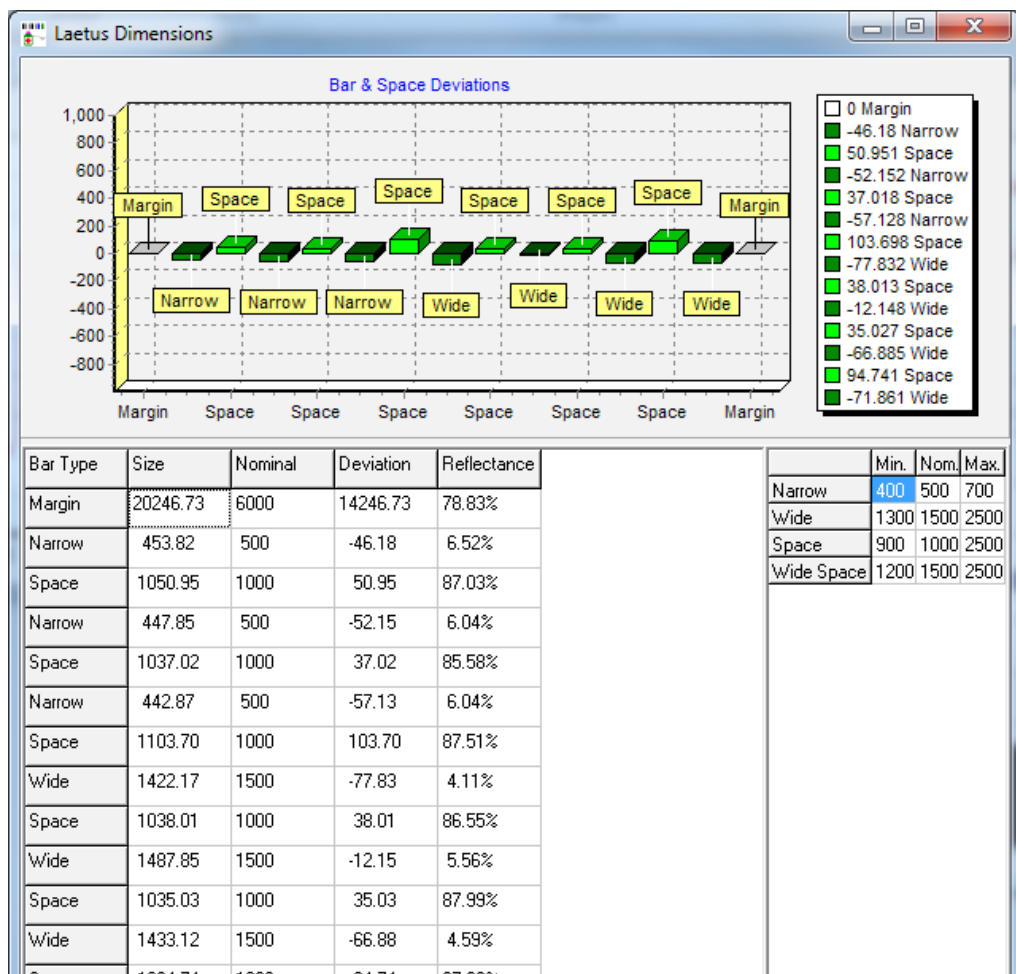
Laetus Dimensions

Bar & Space Deviations

1,000
800
600
400
200
0
-200
-400
-600
-800

Margin Space Space Space Space Space Space Margin

Narrow Narrow Narrow Wide Wide Wide Wide

Margin Space Space Space Space Space Space Margin

0 Margin
-46.18 Narrow
50.951 Space
-52.152 Narrow
37.018 Space
-57.128 Narrow
103.698 Space
-77.832 Wide
38.013 Space
-12.148 Wide
35.027 Space
-66.885 Wide
94.741 Space
-71.861 Wide

| Bar Type | Size | Nominal | Deviation | Reflectance |
|---|---|---|---|---|
| Margin | 20246.73 | 6000 | 14246.73 | 78.83% |
| Narrow | 453.82 | 500 | -46.18 | 6.52% |
| Space | 1050.95 | 1000 | 50.95 | 87.03% |
| Narrow | 447.85 | 500 | -52.15 | 6.04% |
| Space | 1037.02 | 1000 | 37.02 | 85.58% |
| Narrow | 442.87 | 500 | -57.13 | 6.04% |
| Space | 1103.70 | 1000 | 103.70 | 87.51% |
| Wide | 1422.17 | 1500 | -77.83 | 4.11% |
| Space | 1038.01 | 1000 | 38.01 | 86.55% |
| Wide | 1487.85 | 1500 | -12.15 | 5.56% |
| Space | 1035.03 | 1000 | 35.03 | 87.99% |
| Wide | 1433.12 | 1500 | -66.88 | 4.59% |
| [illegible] | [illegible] | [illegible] | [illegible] | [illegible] |

| | Min. | Nom. | Max. |
|---|---|---|---|
| Narrow | 400 | 500 | 700 |
| Wide | 1300 | 1500 | 2500 |
| Space | 900 | 1000 | 2500 |
| Wide Space | 1200 | 1500 | 2500 |